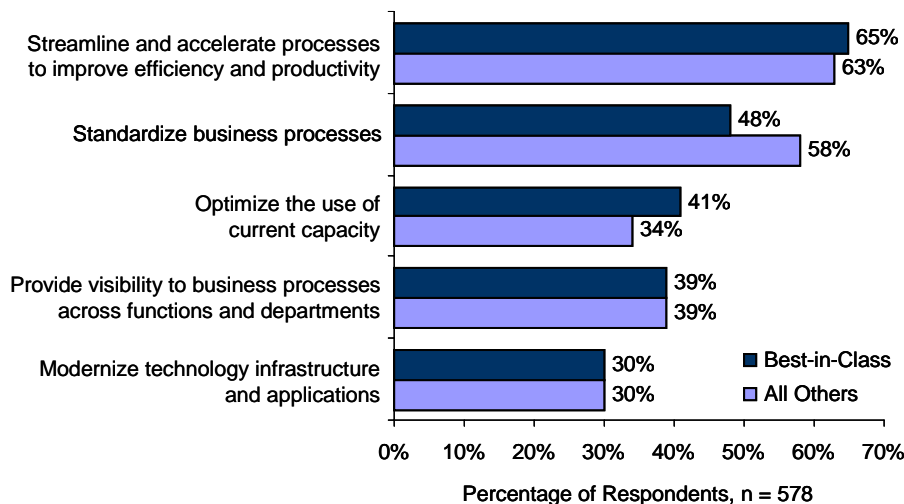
Streamline and accelerate processes to improve efficiency and productivity
65%
63%

Standardize business processes
48%
58%

Optimize the use of current capacity
41%
34%

Provide visibility to business processes across functions and departments
39%
39%

Modernize technology infrastructure and applications
30%
30%

Best-in-Class
All Others

0% 10% 20% 30% 40% 50% 60% 70%

Percentage of Respondents, n = 578